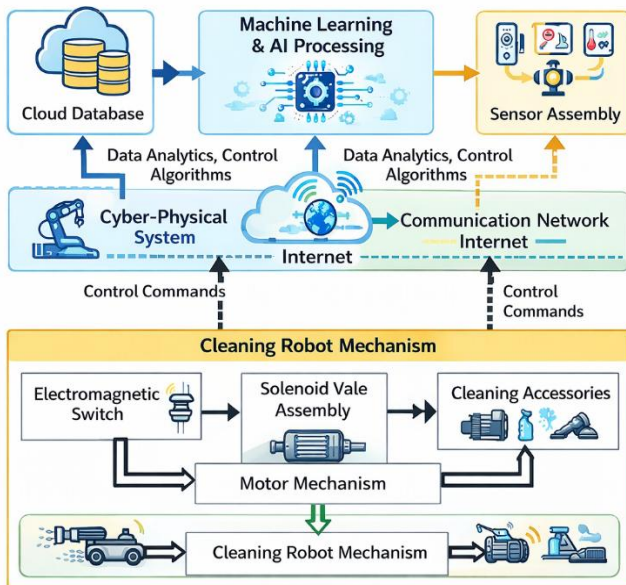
Cloud Database

Machine Learning & AI Processing

Sensor Assembly

Data Analytics, Control Algorithms

Data Analytics, Control Algorithms

Cyber-Physical System

Communication Network

Internet

Internet

Control Commands

Control Commands

Cleaning Robot Mechanism

Electromagnetic Switch

Solenoid Vale Assembly

Cleaning Accessories

Motor Mechanism

Cleaning Robot Mechanism